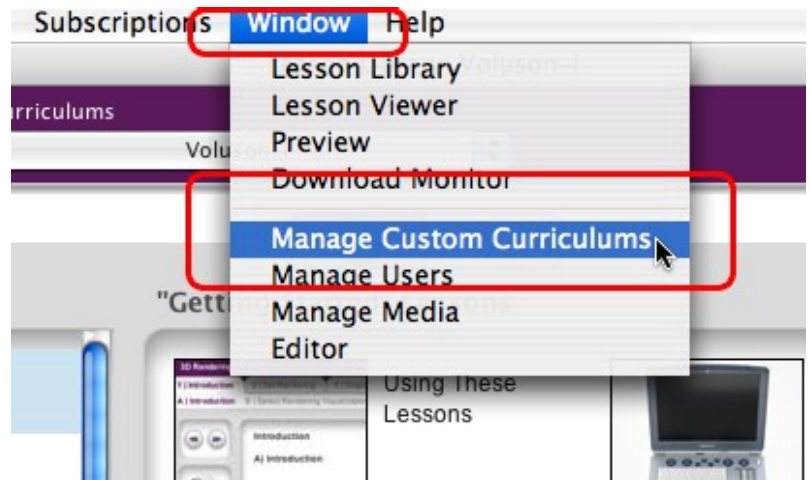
Subscriptions Window Help

Voluson-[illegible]

rriculums

Volus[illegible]

Lesson Library
Lesson Viewer
Preview
Download Monitor
Manage Custom Curriculums
Manage Users
Manage Media
Editor

"Gett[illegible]ons

Using These Lessons

Introduction

A) Introduction